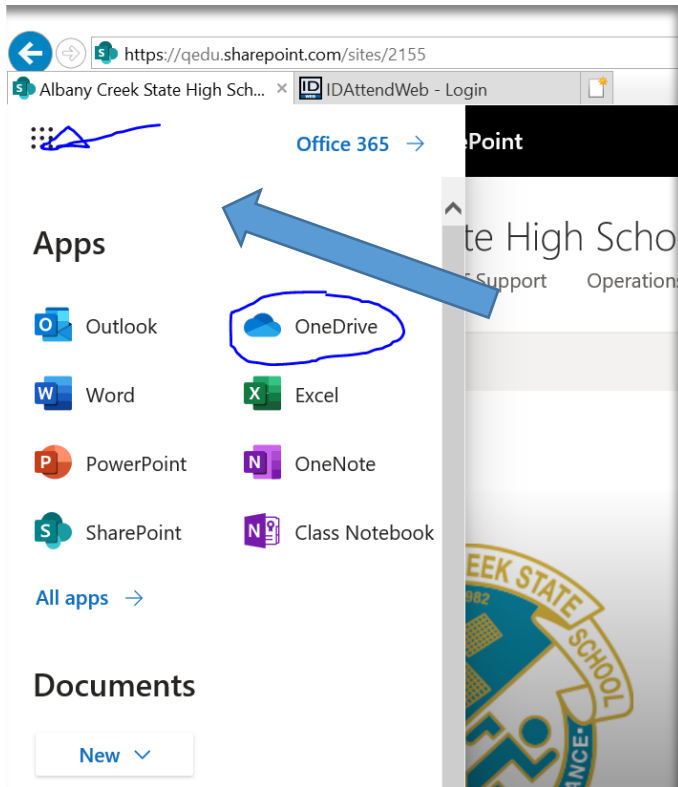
https://qedu.sharepoint.com/sites/2155

Albany Creek State High Sch... ×

IDAttendWeb - Login

Office 365 →

ePoint

Apps

te High Scho

Support Operations

Outlook

OneDrive

Word

Excel

PowerPoint

OneNote

SharePoint

Class Notebook

All apps →

Documents

New

EEK STATE

SCHOOL

982

ANCE